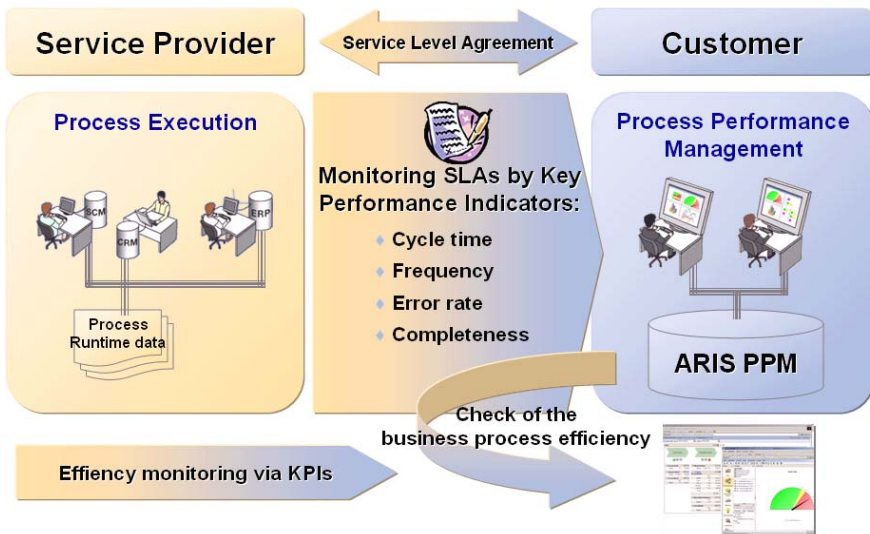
Service Provider

Service Level Agreement

Customer

Process Execution

SCM

CRM

ERP

Process Runtime data

Monitoring SLAs by Key Performance Indicators:

Cycle time

Frequency

Error rate

Completeness

Process Performance Management

ARIS PPM

Check of the business process efficiency

Effiency monitoring via KPIs